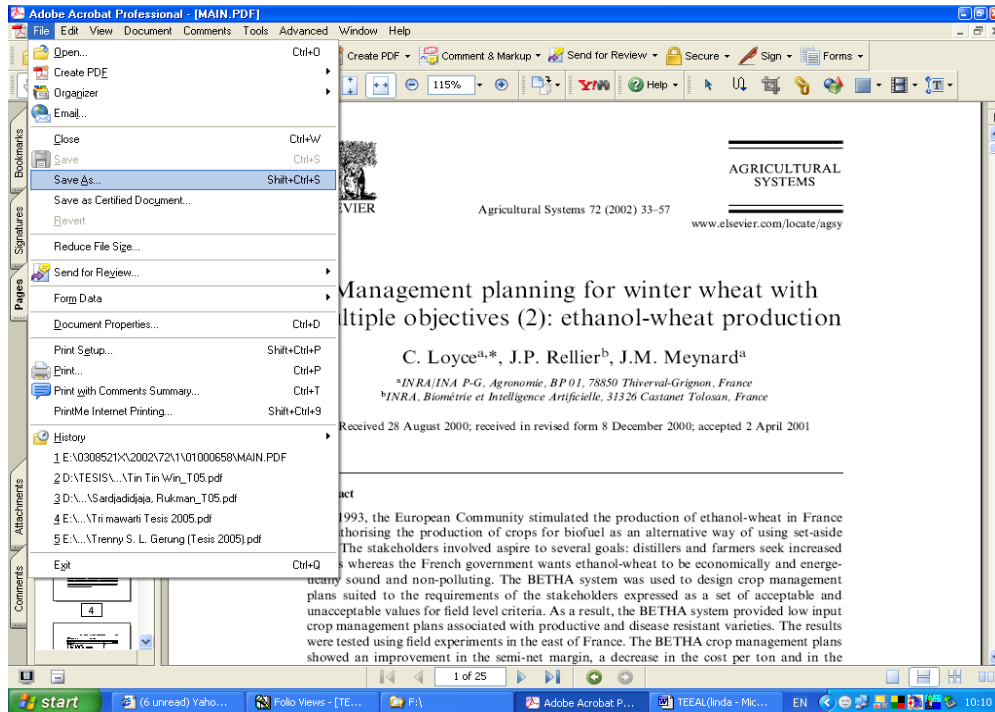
Adobe Acrobat Professional - [MAIN.PDF]

File Edit View Document Comments Tools Advanced Window Help

Create PDF · Comment & Markup · Send for Review · Secure · Sign · Forms

115% · Help

Open... Ctrl+O
Create PDF
Organizer
Email...
Close Ctrl+W
Save Ctrl+S
Save As... Shift+Ctrl+S
Save as Certified Document...
Revert
Reduce File Size...
Send for Review...
Form Data
Document Properties... Ctrl+D
Print Setup... Shift+Ctrl+P
Print... Ctrl+P
Print with Comments Summary... Ctrl+T
PrintMe Internet Printing... Shift+Ctrl+9
History
1 E:\0308521X\2002\72\1\01000658\MAIN.PDF
2 D:\TESIS\...\Tin Tin Win_T05.pdf
3 D:\...\Sardjadidjaja, Rukman_T05.pdf
4 E:\...\Tri mawarti Tesis 2005.pdf
5 E:\...\Trenny S. L. Gerung (Tesis 2005).pdf
Exit Ctrl+Q

Bookmarks · Signatures · Pages · Attachments · Comments

EVIER

Agricultural Systems 72 (2002) 33–57

AGRICULTURAL SYSTEMS

www.elsevier.com/locate/agsy

Management planning for winter wheat with ltiple objectives (2): ethanol-wheat production

C. Loyce$^{a,*}$, J.P. Rellier$^{b}$, J.M. Meynard$^{a}$

$^{a}$INRA/INA P-G, Agronomie, BP 01, 78850 Thiverval-Grignon, France
$^{b}$INRA, Biométrie et Intelligence Artificielle, 31326 Castanet Tolosan, France

Received 28 August 2000; received in revised form 8 December 2000; accepted 2 April 2001

act

1993, the European Community stimulated the production of ethanol-wheat in France thorising the production of crops for biofuel as an alternative way of using set-aside The stakeholders involved aspire to several goals: distillers and farmers seek increased s whereas the French government wants ethanol-wheat to be economically and energe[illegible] sound and non-polluting. The BETHA system was used to design crop management plans suited to the requirements of the stakeholders expressed as a set of acceptable and unacceptable values for field level criteria. As a result, the BETHA system provided low input crop management plans associated with productive and disease resistant varieties. The results were tested using field experiments in the east of France. The BETHA crop management plans showed an improvement in the semi-net margin, a decrease in the cost per ton and in the

4

1 of 25

start · (6 unread) Yaho... · Folio Views - [TE... · F:\ · Adobe Acrobat P... · TEEAL(linda - Mic... · EN · 10:10